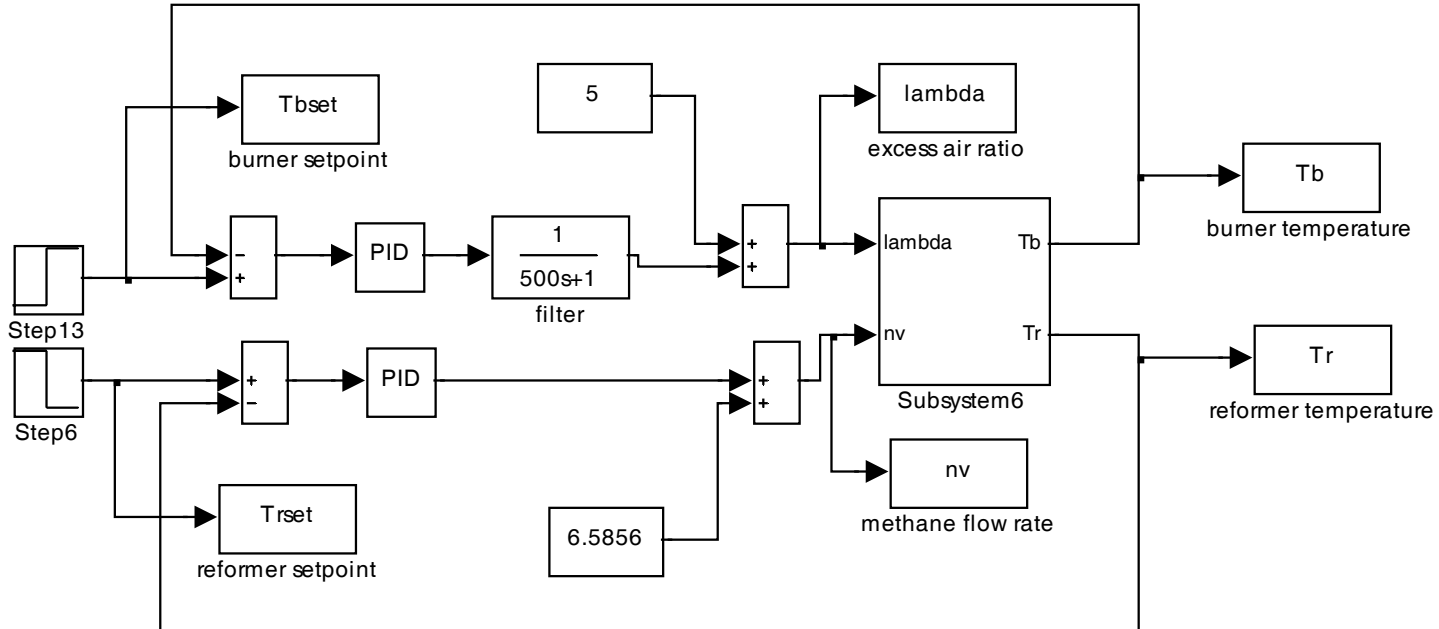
Tbset
burner setpoint

5

lambda
excess air ratio

Tb
burner temperature

Step13

-
+

PID

$\frac{1}{500s+1}$
filter

+
+

lambda
nv
Tb
Tr
Subsystem6

Tr
reformer temperature

Step6

+
-

PID

+
+

nv
methane flow rate

Trset
reformer setpoint

6.5856